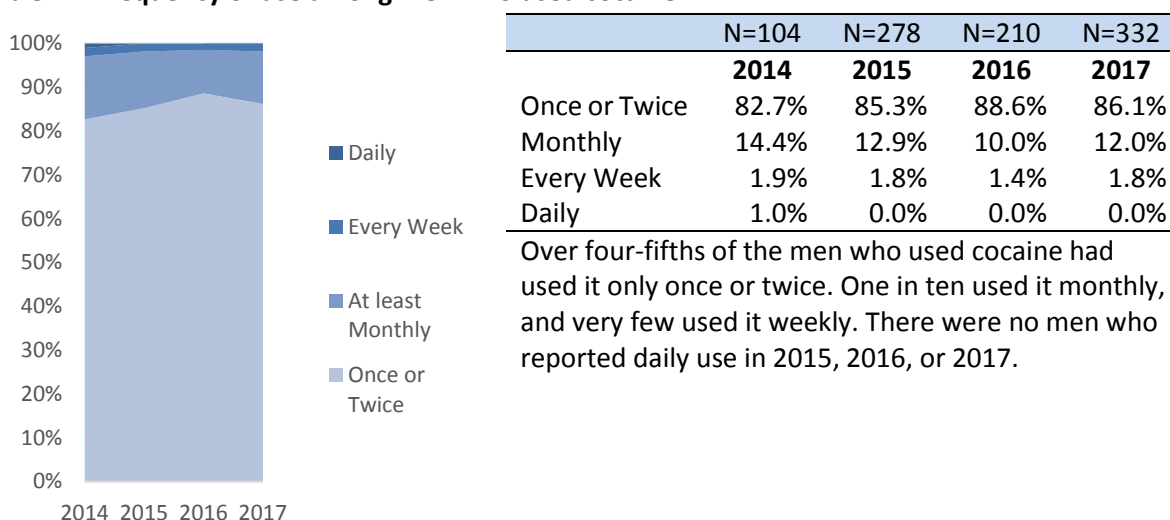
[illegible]

100%
90%
80%
70%
60%
50%
40%
30%
20%
10%
0%

2014 2015 2016 2017

Daily
Every Week
At least Monthly
Once or Twice

| | N=104 | N=278 | N=210 | N=332 |
|---|---|---|---|---|
| | 2014 | 2015 | 2016 | 2017 |
| Once or Twice | 82.7% | 85.3% | 88.6% | 86.1% |
| Monthly | 14.4% | 12.9% | 10.0% | 12.0% |
| Every Week | 1.9% | 1.8% | 1.4% | 1.8% |
| Daily | 1.0% | 0.0% | 0.0% | 0.0% |

Over four-fifths of the men who used cocaine had used it only once or twice. One in ten used it monthly, and very few used it weekly. There were no men who reported daily use in 2015, 2016, or 2017.